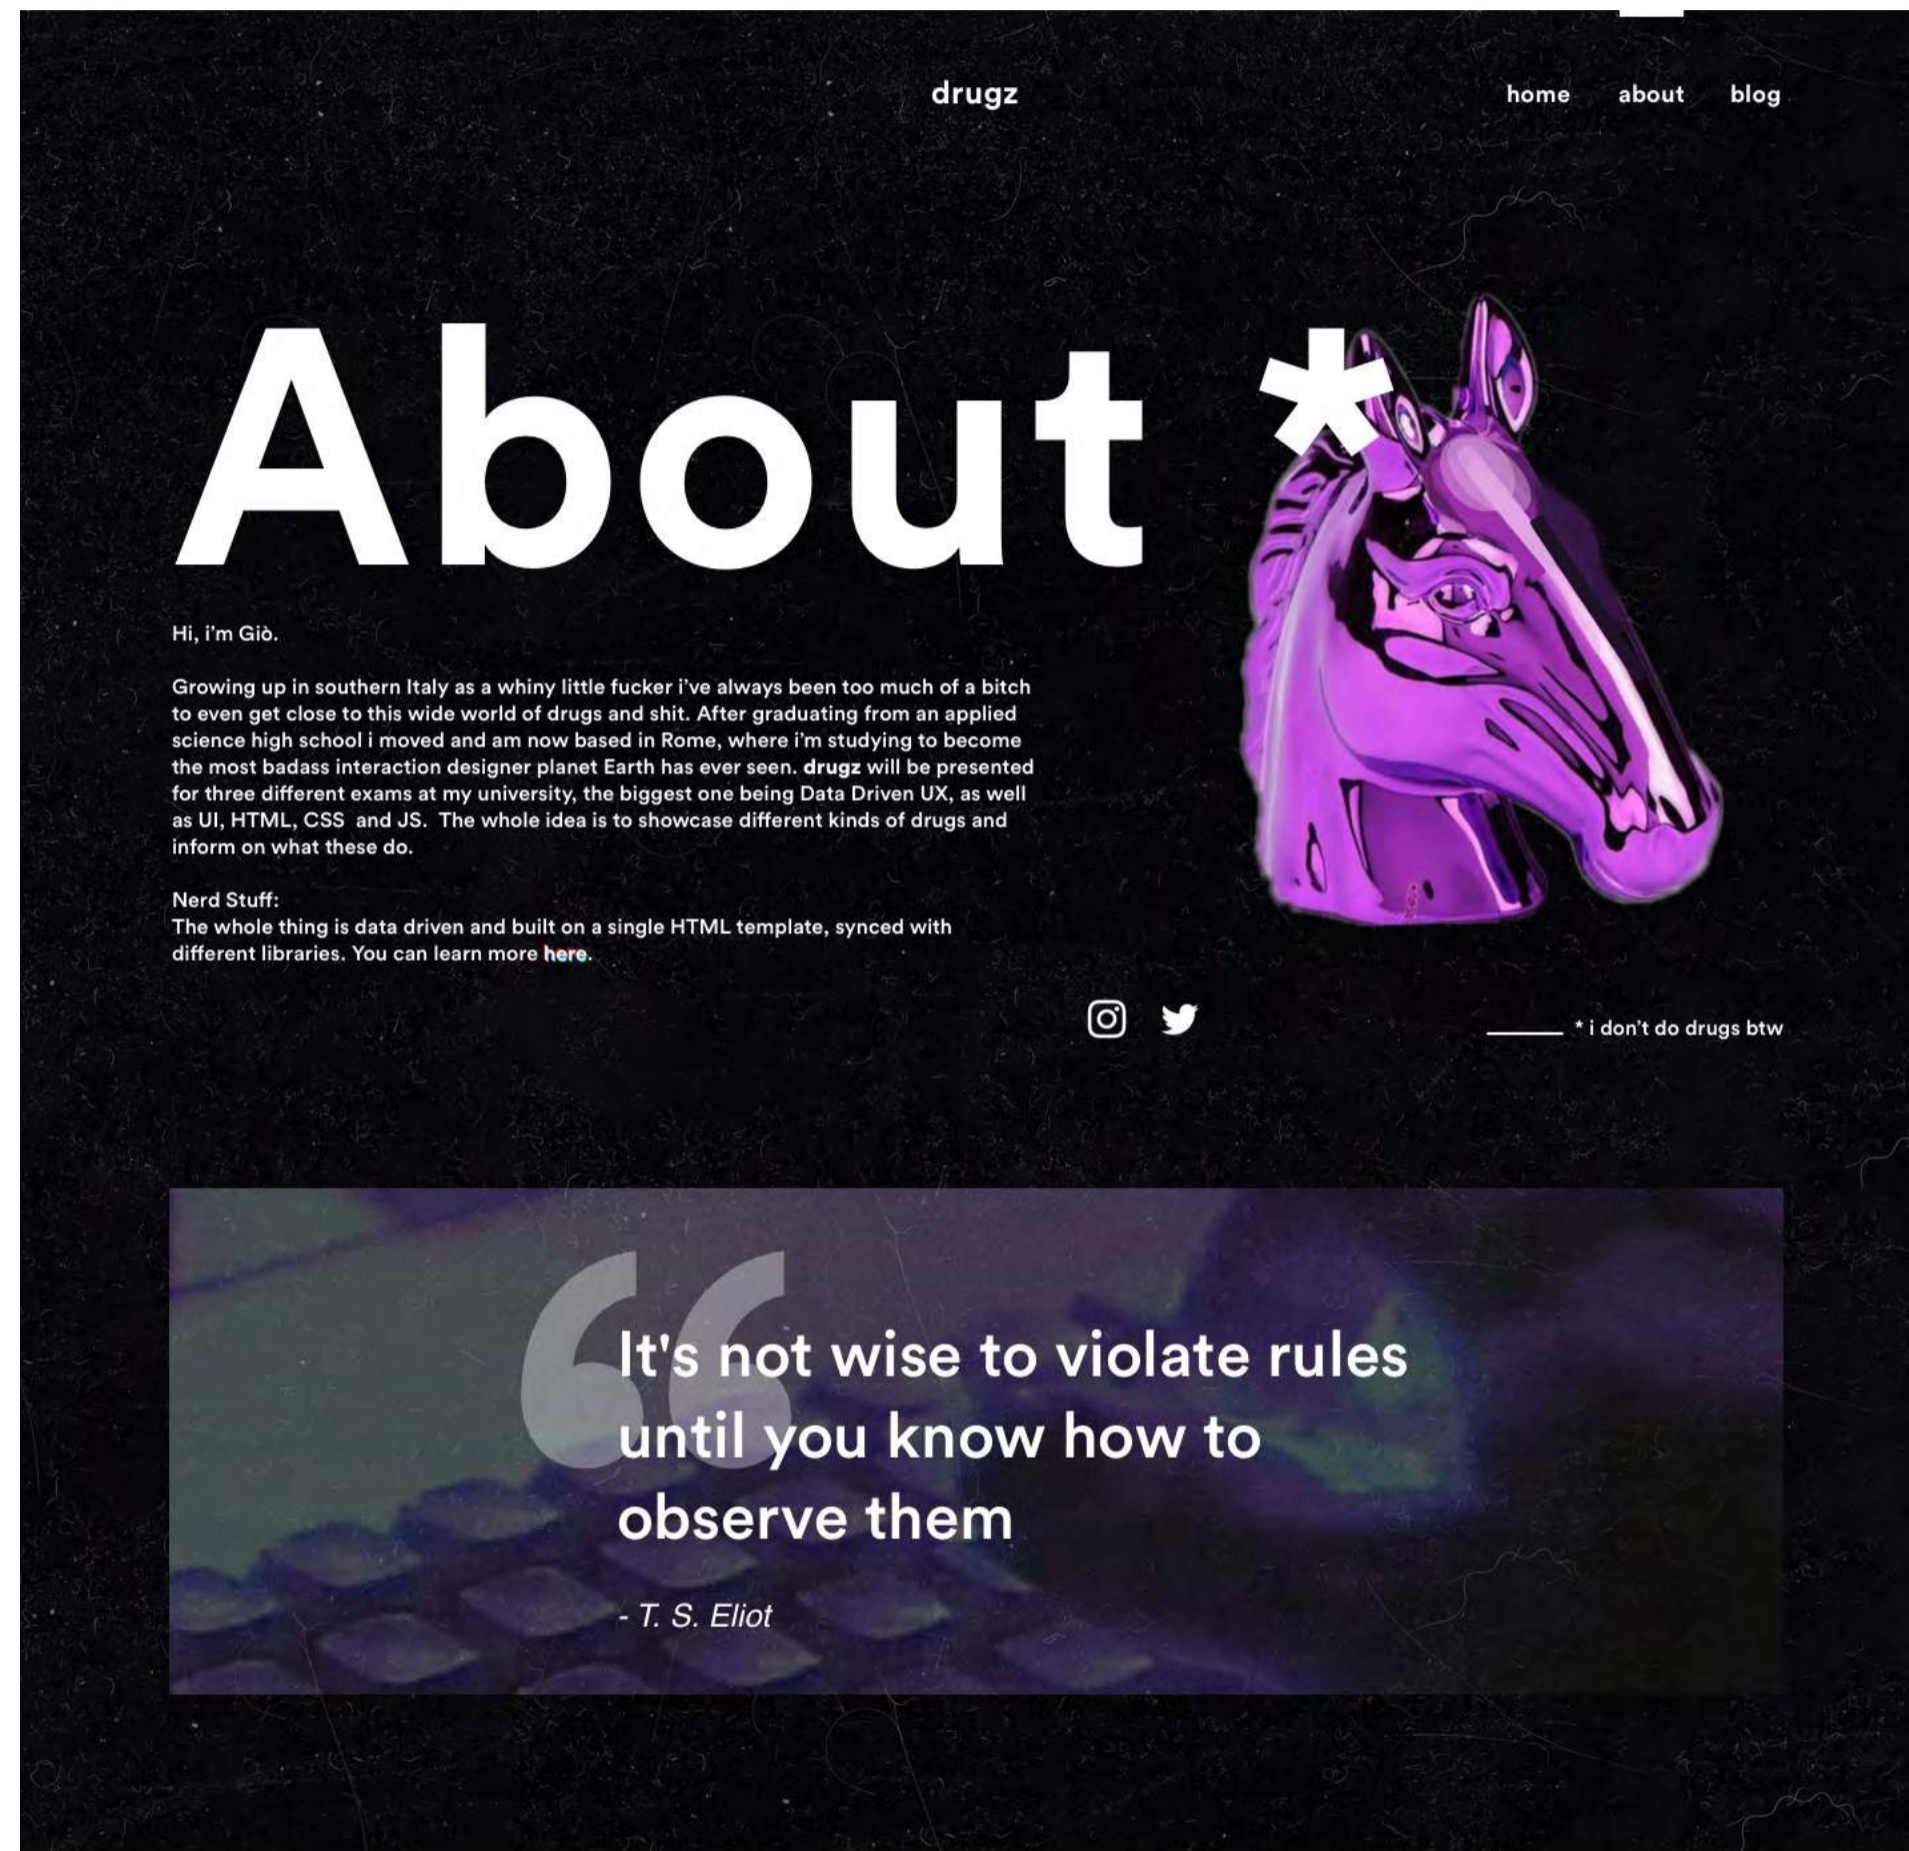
drugz

home about blog

About *

Hi, i'm Giò.

Growing up in southern Italy as a whiny little fucker i've always been too much of a bitch to even get close to this wide world of drugs and shit. After graduating from an applied science high school i moved and am now based in Rome, where i'm studying to become the most badass interaction designer planet Earth has ever seen. **drugz** will be presented for three different exams at my university, the biggest one being Data Driven UX, as well as UI, HTML, CSS and JS. The whole idea is to showcase different kinds of drugs and inform on what these do.

Nerd Stuff:
The whole thing is data driven and built on a single HTML template, synced with different libraries. You can learn more here.

* i don't do drugs btw

It's not wise to violate rules until you know how to observe them

- T. S. Eliot